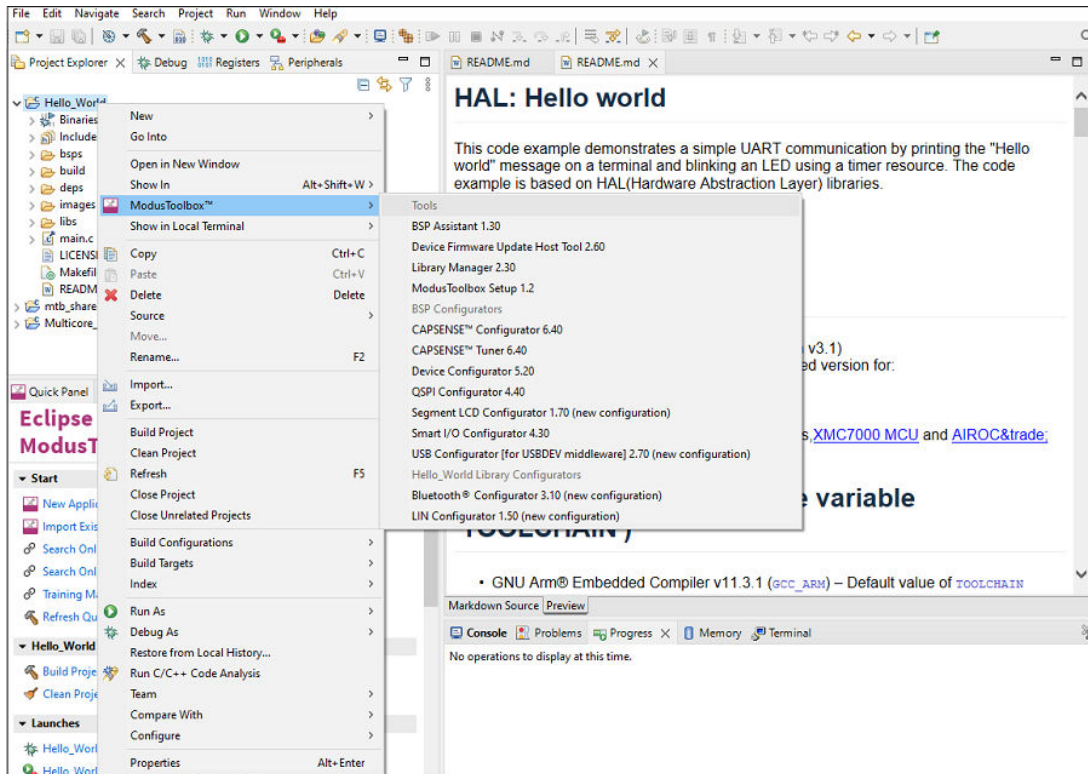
File Edit Navigate Search Project Run Window Help

Project Explorer Debug Registers Peripherals

Hello_World
Binaries
Include
bsps
build
deps
images
libs
main.c
LICENS
Makefil
READM
mtb_share
Multicore_

Quick Panel

Eclipse
ModusT

Start
New Applic
Import Exis
Search Onl
Search Onl
Training M
Refresh Qu

Hello_World
Build Proje
Clean Proje

Launches
Hello_Worl
Hello_Worl

New
Go Into
Open in New Window
Show In Alt+Shift+W
ModusToolbox™
Show in Local Terminal
Copy Ctrl+C
Paste Ctrl+V
Delete Delete
Source
Move...
Rename... F2
Import...
Export...
Build Project
Clean Project
Refresh F5
Close Project
Close Unrelated Projects
Build Configurations
Build Targets
Index
Run As
Debug As
Restore from Local History...
Run C/C++ Code Analysis
Team
Compare With
Configure
Properties Alt+Enter

Tools
BSP Assistant 1.30
Device Firmware Update Host Tool 2.60
Library Manager 2.30
ModusToolbox Setup 1.2
BSP Configurators
CAPSENSE™ Configurator 6.40
CAPSENSE™ Tuner 6.40
Device Configurator 5.20
QSPI Configurator 4.40
Segment LCD Configurator 1.70 (new configuration)
Smart I/O Configurator 4.30
USB Configurator [for USBDEV middleware] 2.70 (new configuration)
Hello_World Library Configurators
Bluetooth® Configurator 3.10 (new configuration)
LIN Configurator 1.50 (new configuration)

README.md README.md

HAL: Hello world

This code example demonstrates a simple UART communication by printing the "Hello world" message on a terminal and blinking an LED using a timer resource. The code example is based on HAL(Hardware Abstraction Layer) libraries.

v3.1)
ed version for:

s,XMC7000 MCU and AIROC&trade;

e variable
TOOLCHAIN )

• GNU Arm® Embedded Compiler v11.3.1 (GCC_ARM) – Default value of TOOLCHAIN

Markdown Source Preview

Console Problems Progress Memory Terminal

No operations to display at this time.